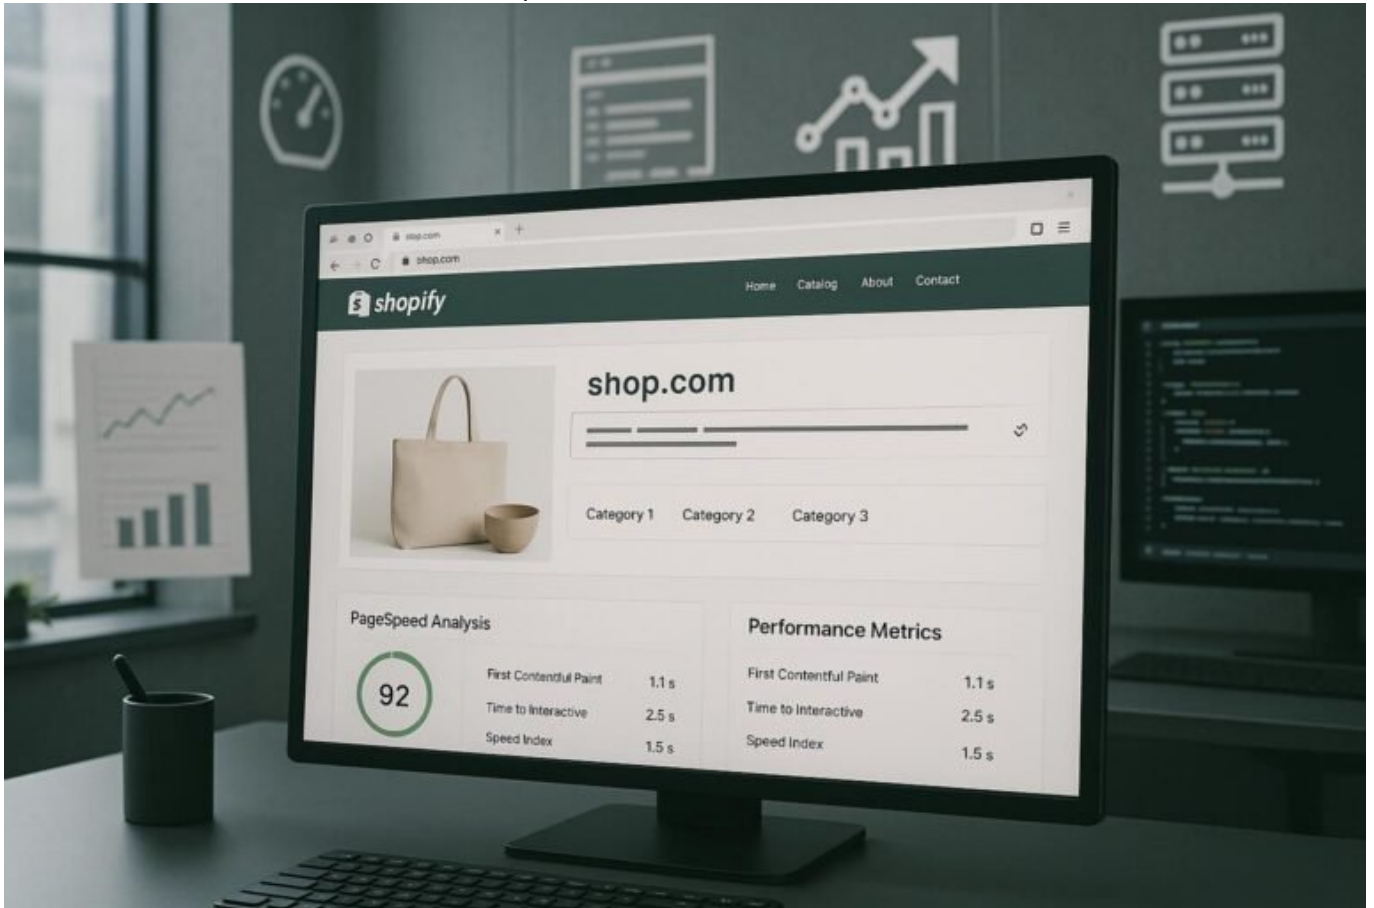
shop.com

shop.com

shopify

Home Catalog About Contact

shop.com

Category 1 Category 2 Category 3

PageSpeed Analysis

92

| | |
|---|---|
| First Contentful Paint | 1.1 s |
| Time to Interactive | 2.5 s |
| Speed Index | 1.5 s |

Performance Metrics

| | |
|---|---|
| First Contentful Paint | 1.1 s |
| Time to Interactive | 2.5 s |
| Speed Index | 1.5 s |